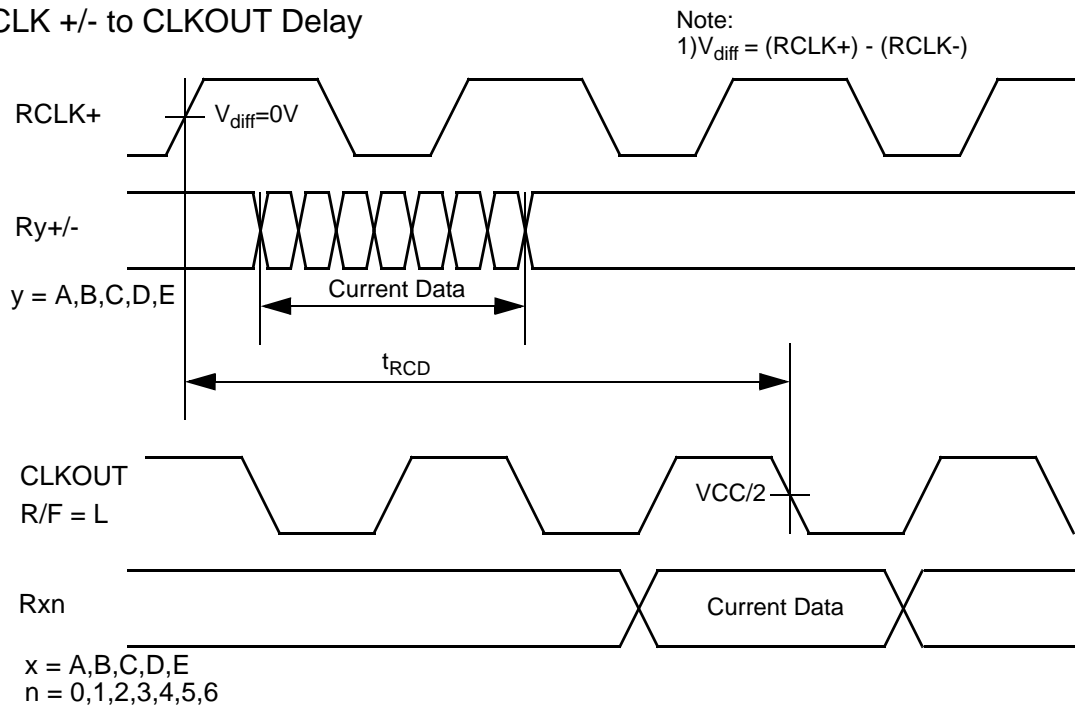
CLK +/- to CLKOUT Delay

Note:
1)$V_{diff}$ = (RCLK+) - (RCLK-)

RCLK+

$V_{diff}$=0V

Ry+/-

y = A,B,C,D,E

Current Data

$t_{RCD}$

CLKOUT
R/F = L

VCC/2

Rxn

Current Data

x = A,B,C,D,E
n = 0,1,2,3,4,5,6